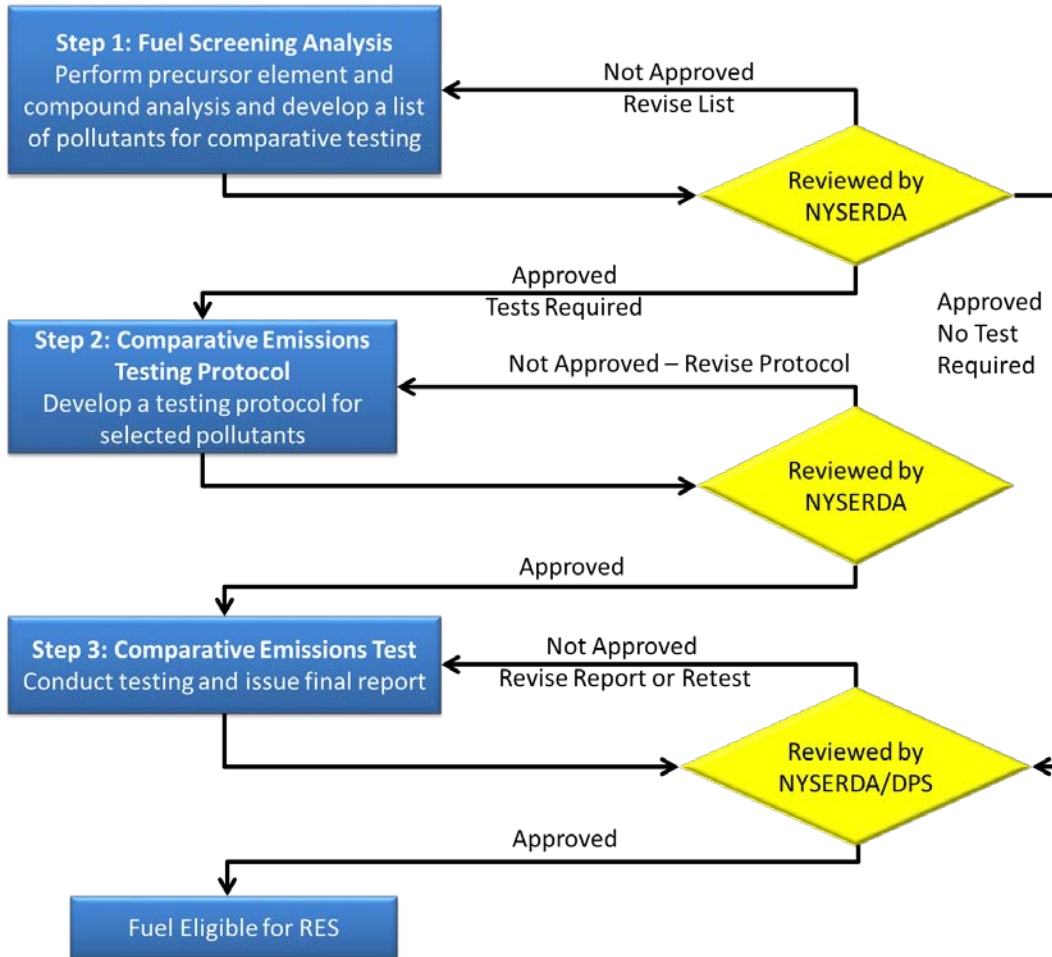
Step 1: Fuel Screening Analysis
Perform precursor element and compound analysis and develop a list of pollutants for comparative testing

Not Approved
Revise List

Reviewed by NYSERDA

Approved
Tests Required

Approved
No Test
Required

Step 2: Comparative Emissions Testing Protocol
Develop a testing protocol for selected pollutants

Not Approved – Revise Protocol

Reviewed by NYSERDA

Approved

Step 3: Comparative Emissions Test
Conduct testing and issue final report

Not Approved
Revise Report or Retest

Reviewed by NYSERDA/DPS

Approved

Fuel Eligible for RES